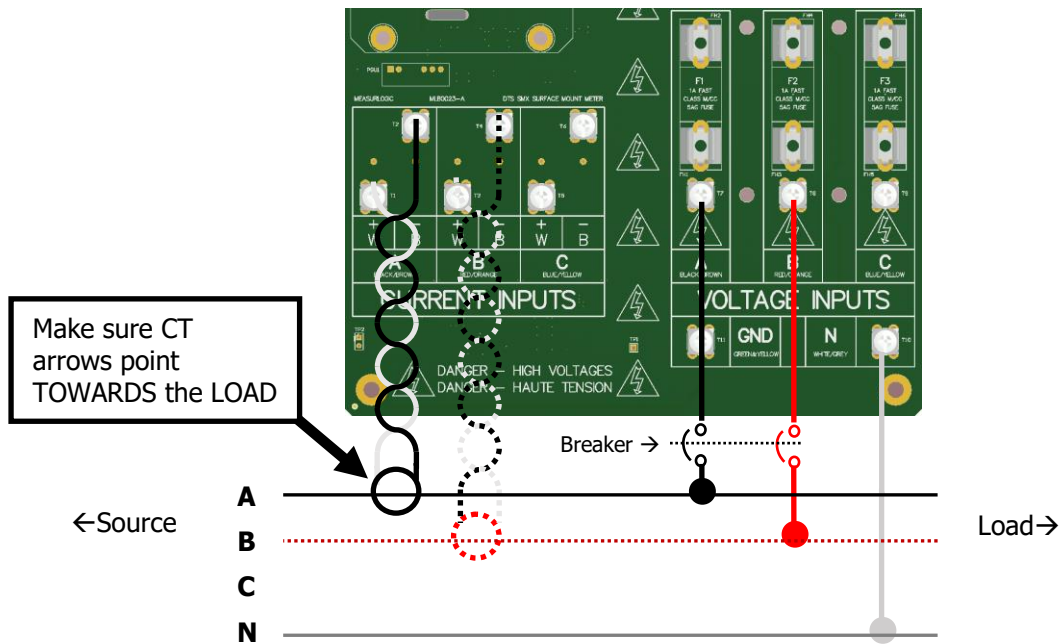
MEASURLOGIC MLB0023-A DTS SMX SURFACE MOUNT METER

T2 T4 T6

T1 T3 T5

+ W – B + W – B + W – B

A BLACK/BROWN B RED/ORANGE C BLUE/YELLOW

CURRENT INPUTS

F1 1A FAST CLASS M/CC SAG FUSE

F2 1A FAST CLASS M/CC SAG FUSE

F3 1A FAST CLASS M/CC SAG FUSE

T7 T8 T9

A BLACK/BROWN B RED/ORANGE C BLUE/YELLOW

VOLTAGE INPUTS

GND GREEN/YELLOW N WHITE/GREY

DANGER – HIGH VOLTAGES
DANGER – HAUTE TENSION

Make sure CT arrows point TOWARDS the LOAD

Breaker →

A

←Source

B

C

N

Load→